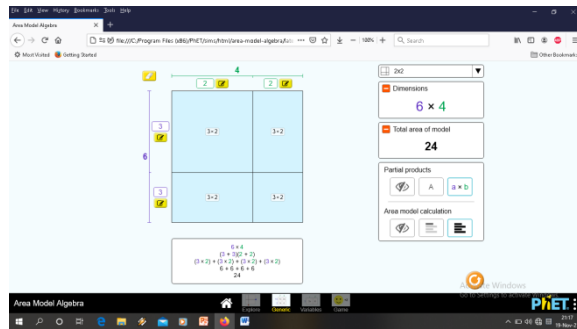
File Edit View History Bookmarks Tools Help

Area Model Algebra

file:///C:/Program Files (x86)/PhET/sims/html/area-model-algebra/lat... ··· 100% Search

Most Visited Getting Started Other Bookmarks

4

2 2

3

6

3

3×2 3×2

3×2 3×2

6 × 4
(3 + 3)(2 + 2)
(3 × 2) + (3 × 2) + (3 × 2) + (3 × 2)
6 + 6 + 6 + 6
24

2x2

Dimensions
6 × 4

Total area of model
24

Partial products
A a × b

Area model calculation

Activate Windows
Go to Settings to activate Windows.

Area Model Algebra

Explore Generic Variables Game

PhET

21:17
15-Nov-1